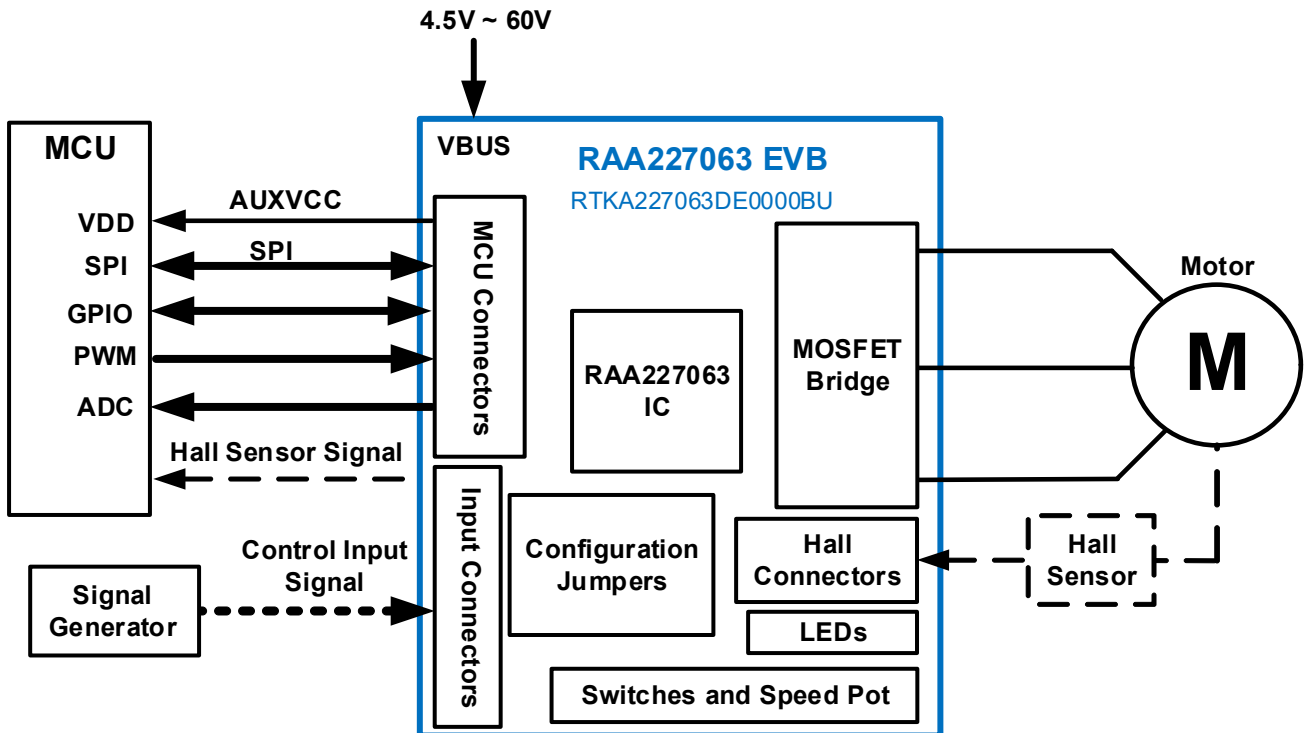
4.5V ~ 60V

MCU

VDD

SPI

GPIO

PWM

ADC

AUXVCC

SPI

Hall Sensor Signal

VBUS

RAA227063 EVB

RTKA227063DE0000BU

MCU Connectors

RAA227063 IC

MOSFET Bridge

Motor

M

Input Connectors

Configuration Jumpers

Hall Connectors

Hall Sensor

LEDs

Switches and Speed Pot

Control Input Signal

Signal Generator